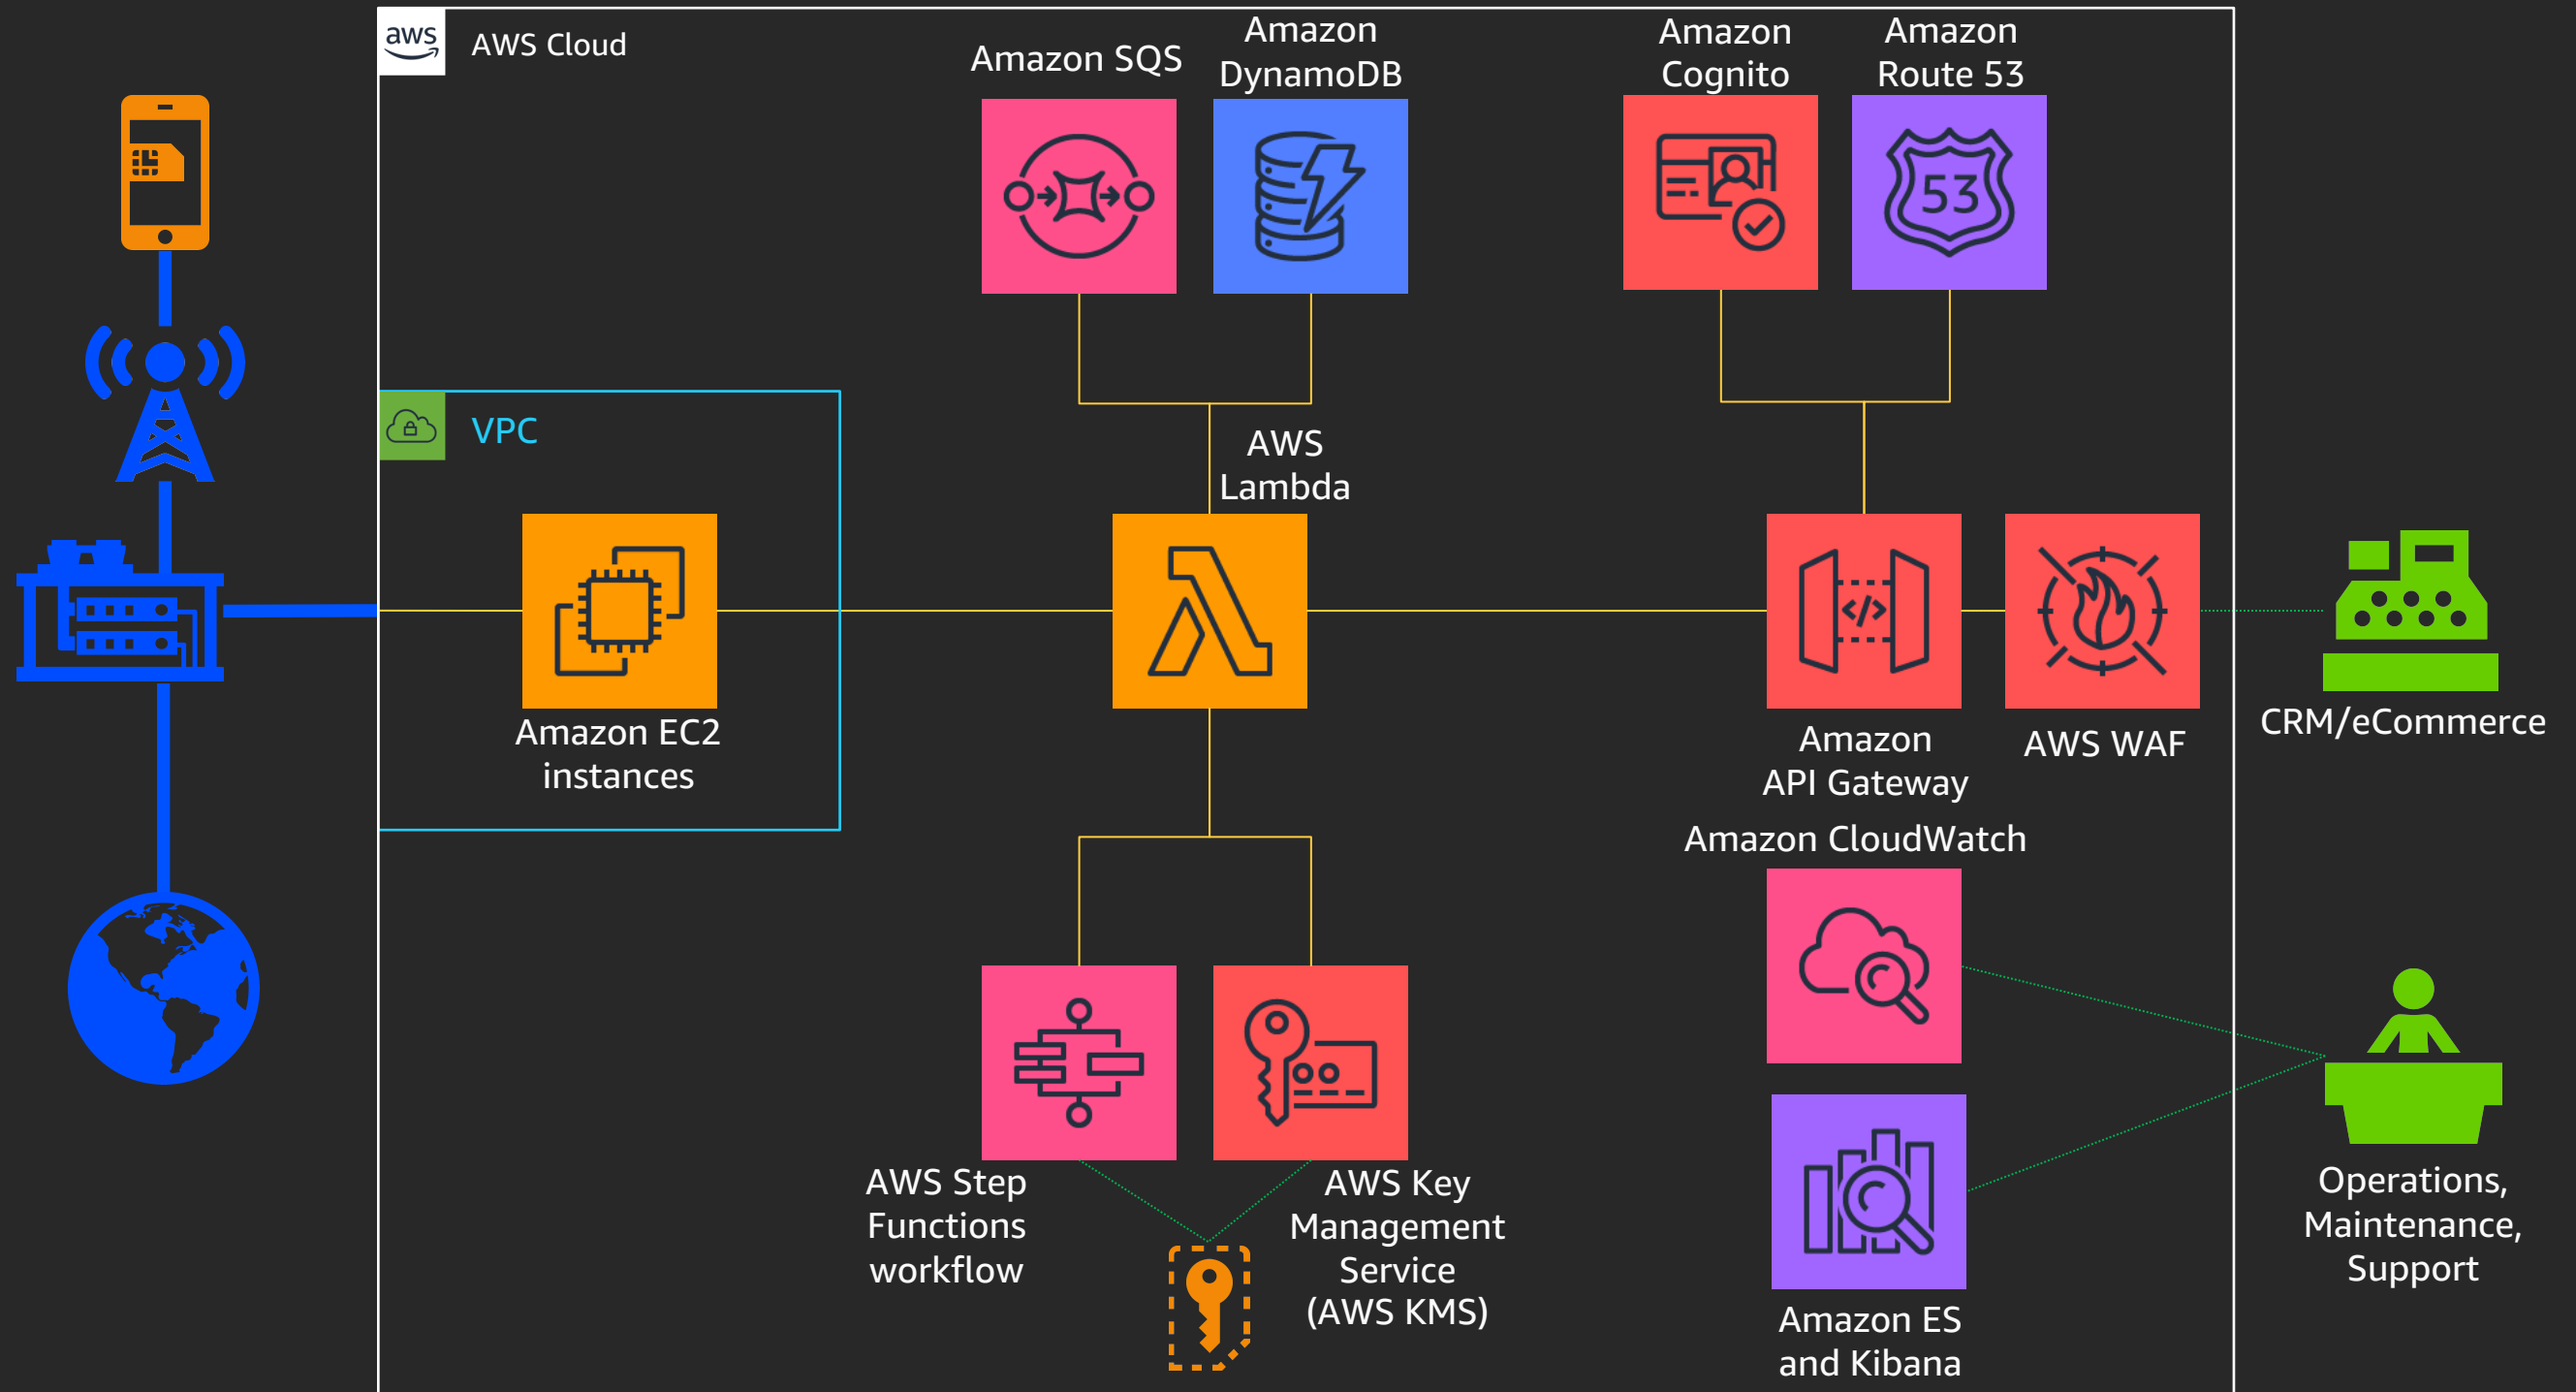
aws

AWS Cloud

Amazon SQS

Amazon DynamoDB

Amazon Cognito

Amazon Route 53

53

VPC

AWS Lambda

Amazon EC2 instances

Amazon API Gateway

AWS WAF

CRM/eCommerce

Amazon CloudWatch

AWS Step Functions workflow

AWS Key Management Service (AWS KMS)

Amazon ES and Kibana

Operations, Maintenance, Support